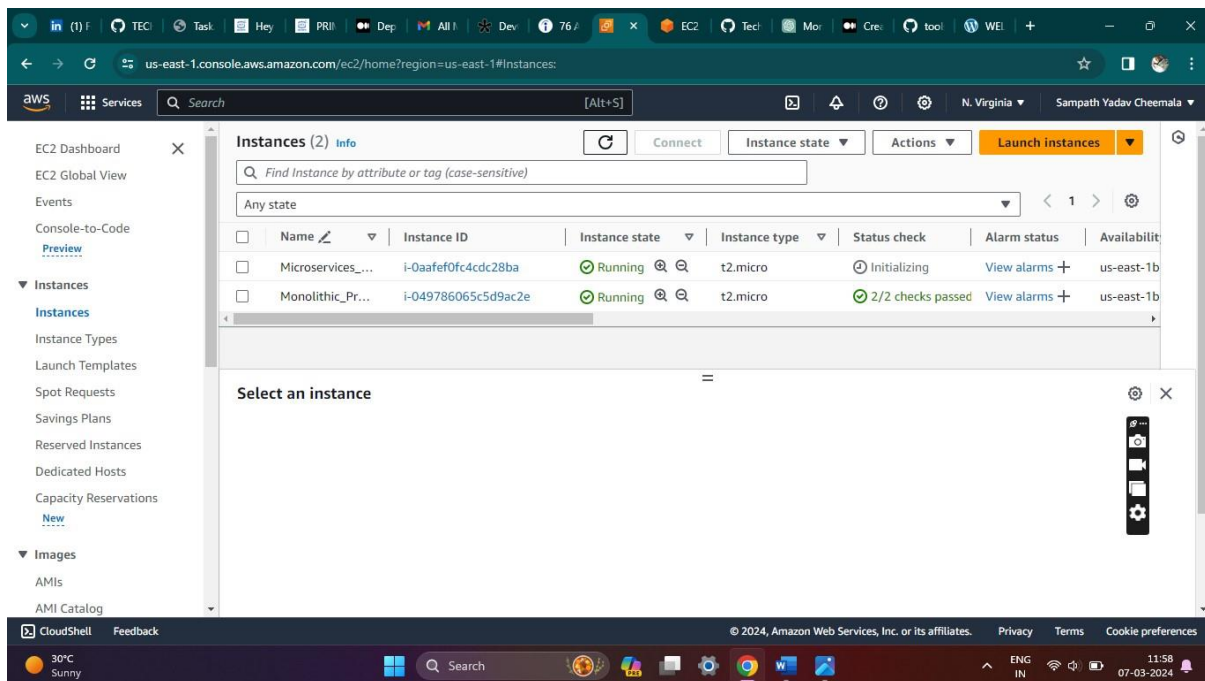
(1) F | TECI | Task | Hey | PRII | Dep | All | Dev | 76 | EC2 | Tech | Mor | Crea | tool | WEI | +

us-east-1.console.aws.amazon.com/ec2/home?region=us-east-1#Instances:

aws Services Search [Alt+S] N. Virginia ▼ Sampath Yadav Cheemala ▼

EC2 Dashboard
EC2 Global View
Events
Console-to-Code
Preview

▼ Instances
Instances
Instance Types
Launch Templates
Spot Requests
Savings Plans
Reserved Instances
Dedicated Hosts
Capacity Reservations
New

▼ Images
AMIs
AMI Catalog

Instances (2) Info
Connect
Instance state ▼
Actions ▼
Launch instances ▼

Find Instance by attribute or tag (case-sensitive)

Any state ▼ < 1 >

| Name | Instance ID | Instance state | Instance type | Status check | Alarm status | Availabilit |
|---|---|---|---|---|---|---|
| Microservices_... | i-0aafef0fc4cdc28ba | Running | t2.micro | Initializing | View alarms + | us-east-1b |
| Monolithic_Pr... | i-049786065c5d9ac2e | Running | t2.micro | 2/2 checks passed | View alarms + | us-east-1b |

Select an instance

CloudShell Feedback © 2024, Amazon Web Services, Inc. or its affiliates. Privacy Terms Cookie preferences

30°C Sunny Search ENG IN 11:58 07-03-2024